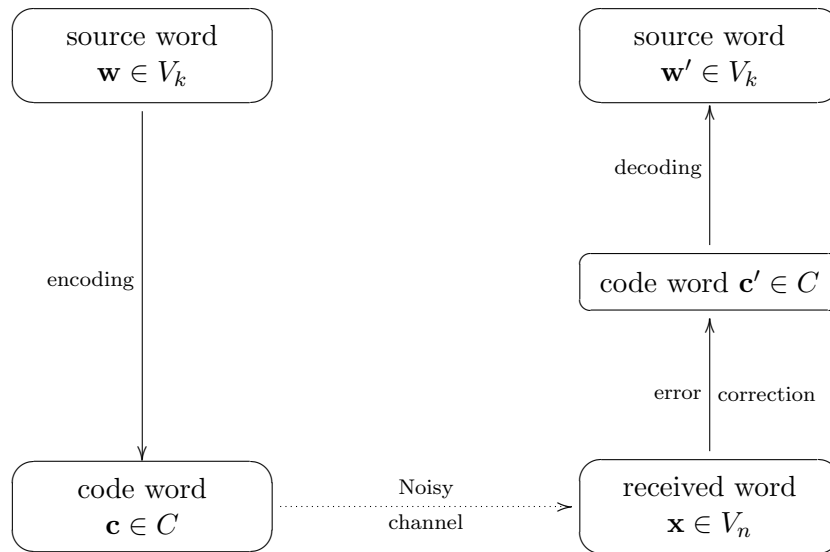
source word
$\mathbf{w} \in V_k$

encoding

code word
$\mathbf{c} \in C$

Noisy
channel

received word
$\mathbf{x} \in V_n$

error correction

code word $\mathbf{c}' \in C$

decoding

source word
$\mathbf{w}' \in V_k$